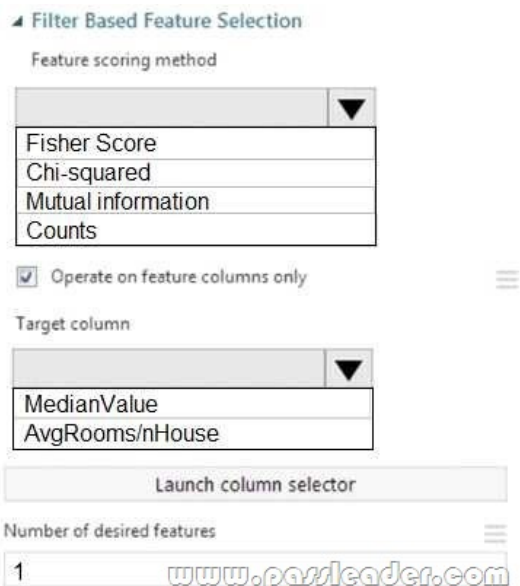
◢ Filter Based Feature Selection

Feature scoring method

| Fisher Score |
|---|
| Chi-squared |
| Mutual information |
| Counts |

☑ Operate on feature columns only

Target column

| MedianValue |
|---|
| AvgRooms/nHouse |

Launch column selector

Number of desired features

1

www.passleader.com